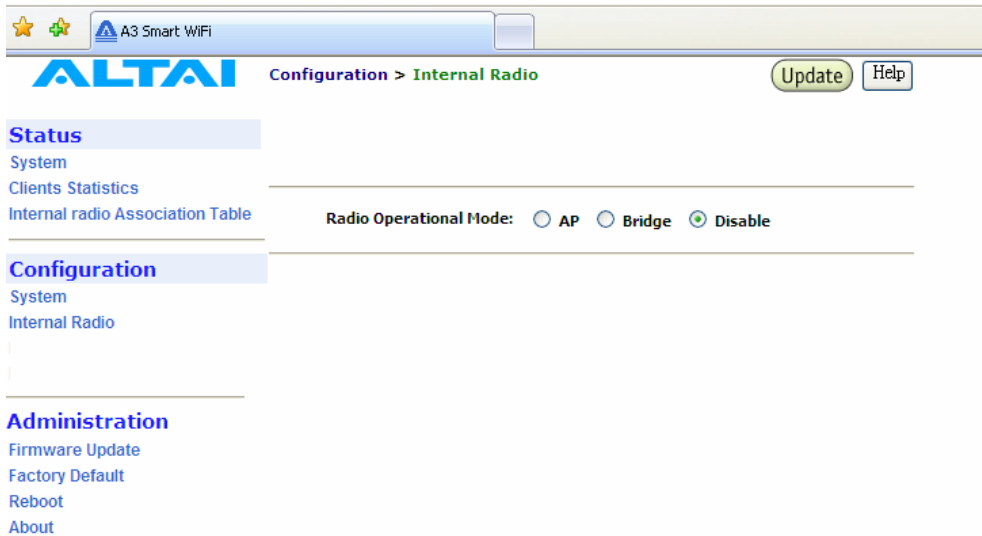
A3 Smart WiFi

ALTAI

Configuration > Internal Radio

Update Help

Status
System
Clients Statistics
Internal radio Association Table

Configuration
System
Internal Radio

Administration
Firmware Update
Factory Default
Reboot
About

Radio Operational Mode: AP Bridge Disable